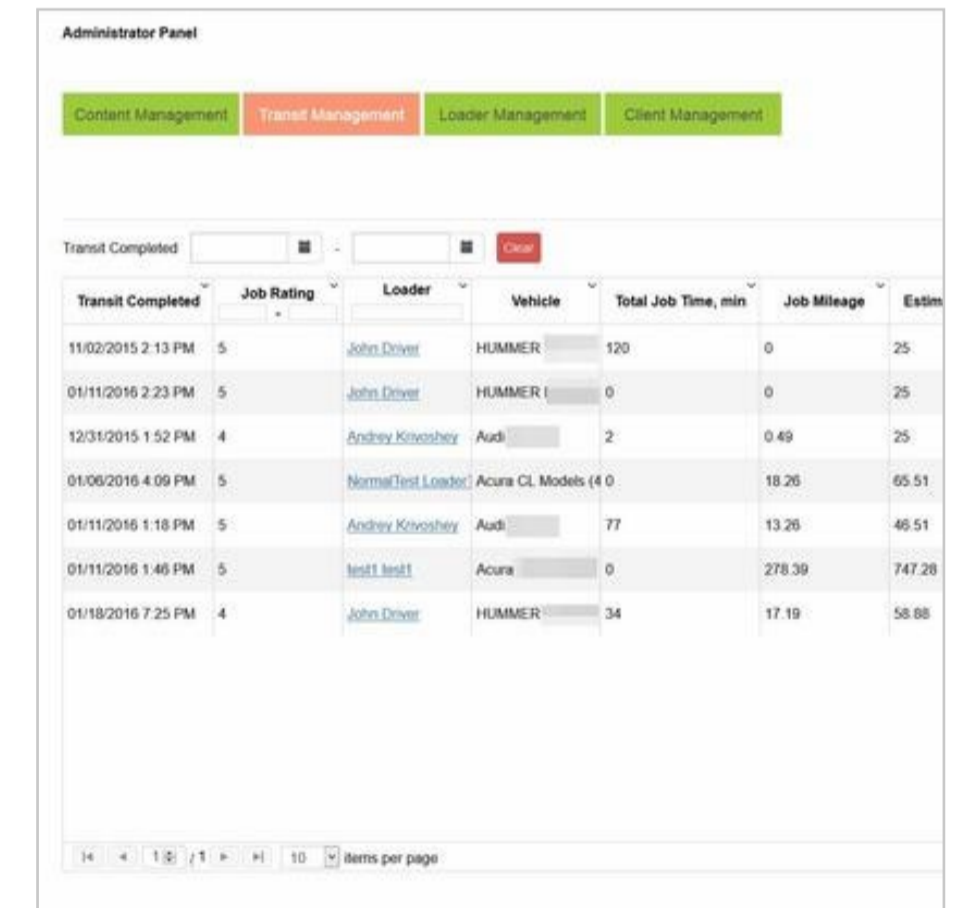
Administrator Panel

Content Management | Transit Management | Loader Management | Client Management

Transit Completed - Clear

| Transit Completed | Job Rating | Loader | Vehicle | Total Job Time, min | Job Mileage | Estim |
|---|---|---|---|---|---|---|
| 11/02/2015 2:13 PM | 5 | John Driver | HUMMER | 120 | 0 | 25 |
| 01/11/2016 2:23 PM | 5 | John Driver | HUMMER I | 0 | 0 | 25 |
| 12/31/2015 1:52 PM | 4 | Andrey Krivoshey | Audi | 2 | 0.49 | 25 |
| 01/06/2016 4:09 PM | 5 | NormalTest Loader | Acura CL Models (4 | 0 | 18.26 | 65.51 |
| 01/11/2016 1:18 PM | 5 | Andrey Krivoshey | Audi | 77 | 13.26 | 46.51 |
| 01/11/2016 1:46 PM | 5 | test1 test1 | Acura | 0 | 278.39 | 747.28 |
| 01/18/2016 7:25 PM | 4 | John Driver | HUMMER | 34 | 17.19 | 58.88 |

1 /1 10 items per page